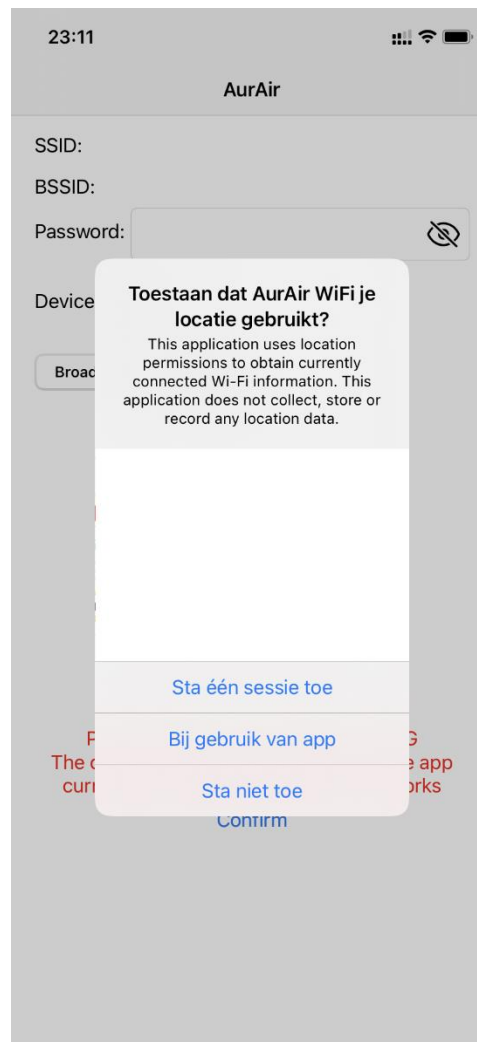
23:11

AurAir

SSID:

BSSID:

Password:

Device

Broad

Toestaan dat AurAir WiFi je locatie gebruikt?

This application uses location permissions to obtain currently connected Wi-Fi information. This application does not collect, store or record any location data.

Sta één sessie toe

Bij gebruik van app

Sta niet toe

P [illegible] G
The c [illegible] e app
curr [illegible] rks

Confirm